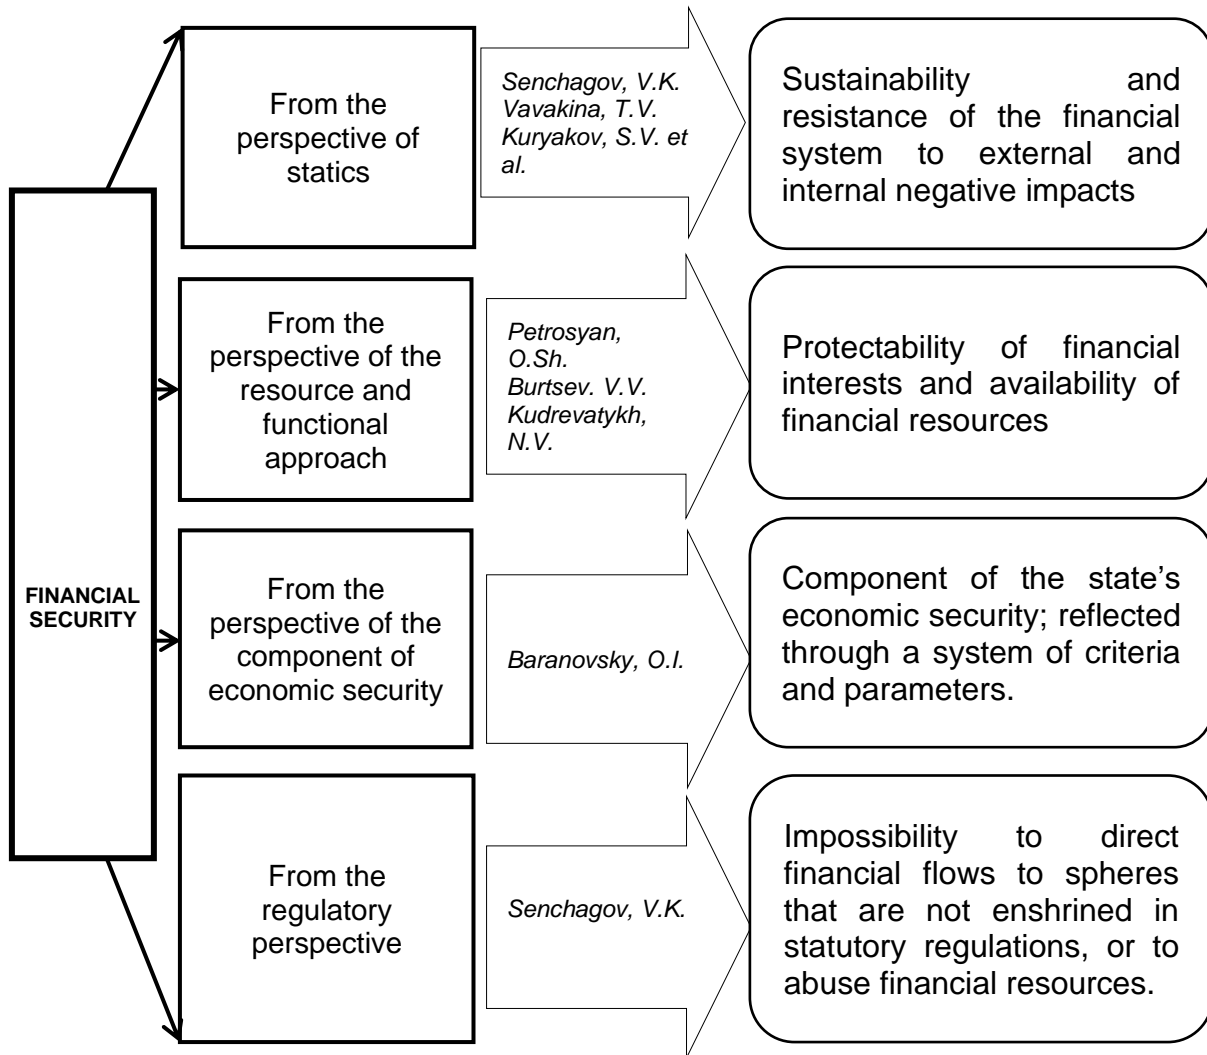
FINANCIAL SECURITY

From the perspective of statics

Senchagov, V.K. Vavakina, T.V. Kuryakov, S.V. et al.

Sustainability and resistance of the financial system to external and internal negative impacts

From the perspective of the resource and functional approach

Petrosyan, O.Sh. Burtsev. V.V. Kudrevatykh, N.V.

Protectability of financial interests and availability of financial resources

From the perspective of the component of economic security

Baranovsky, O.I.

Component of the state's economic security; reflected through a system of criteria and parameters.

From the regulatory perspective

Senchagov, V.K.

Impossibility to direct financial flows to spheres that are not enshrined in statutory regulations, or to abuse financial resources.